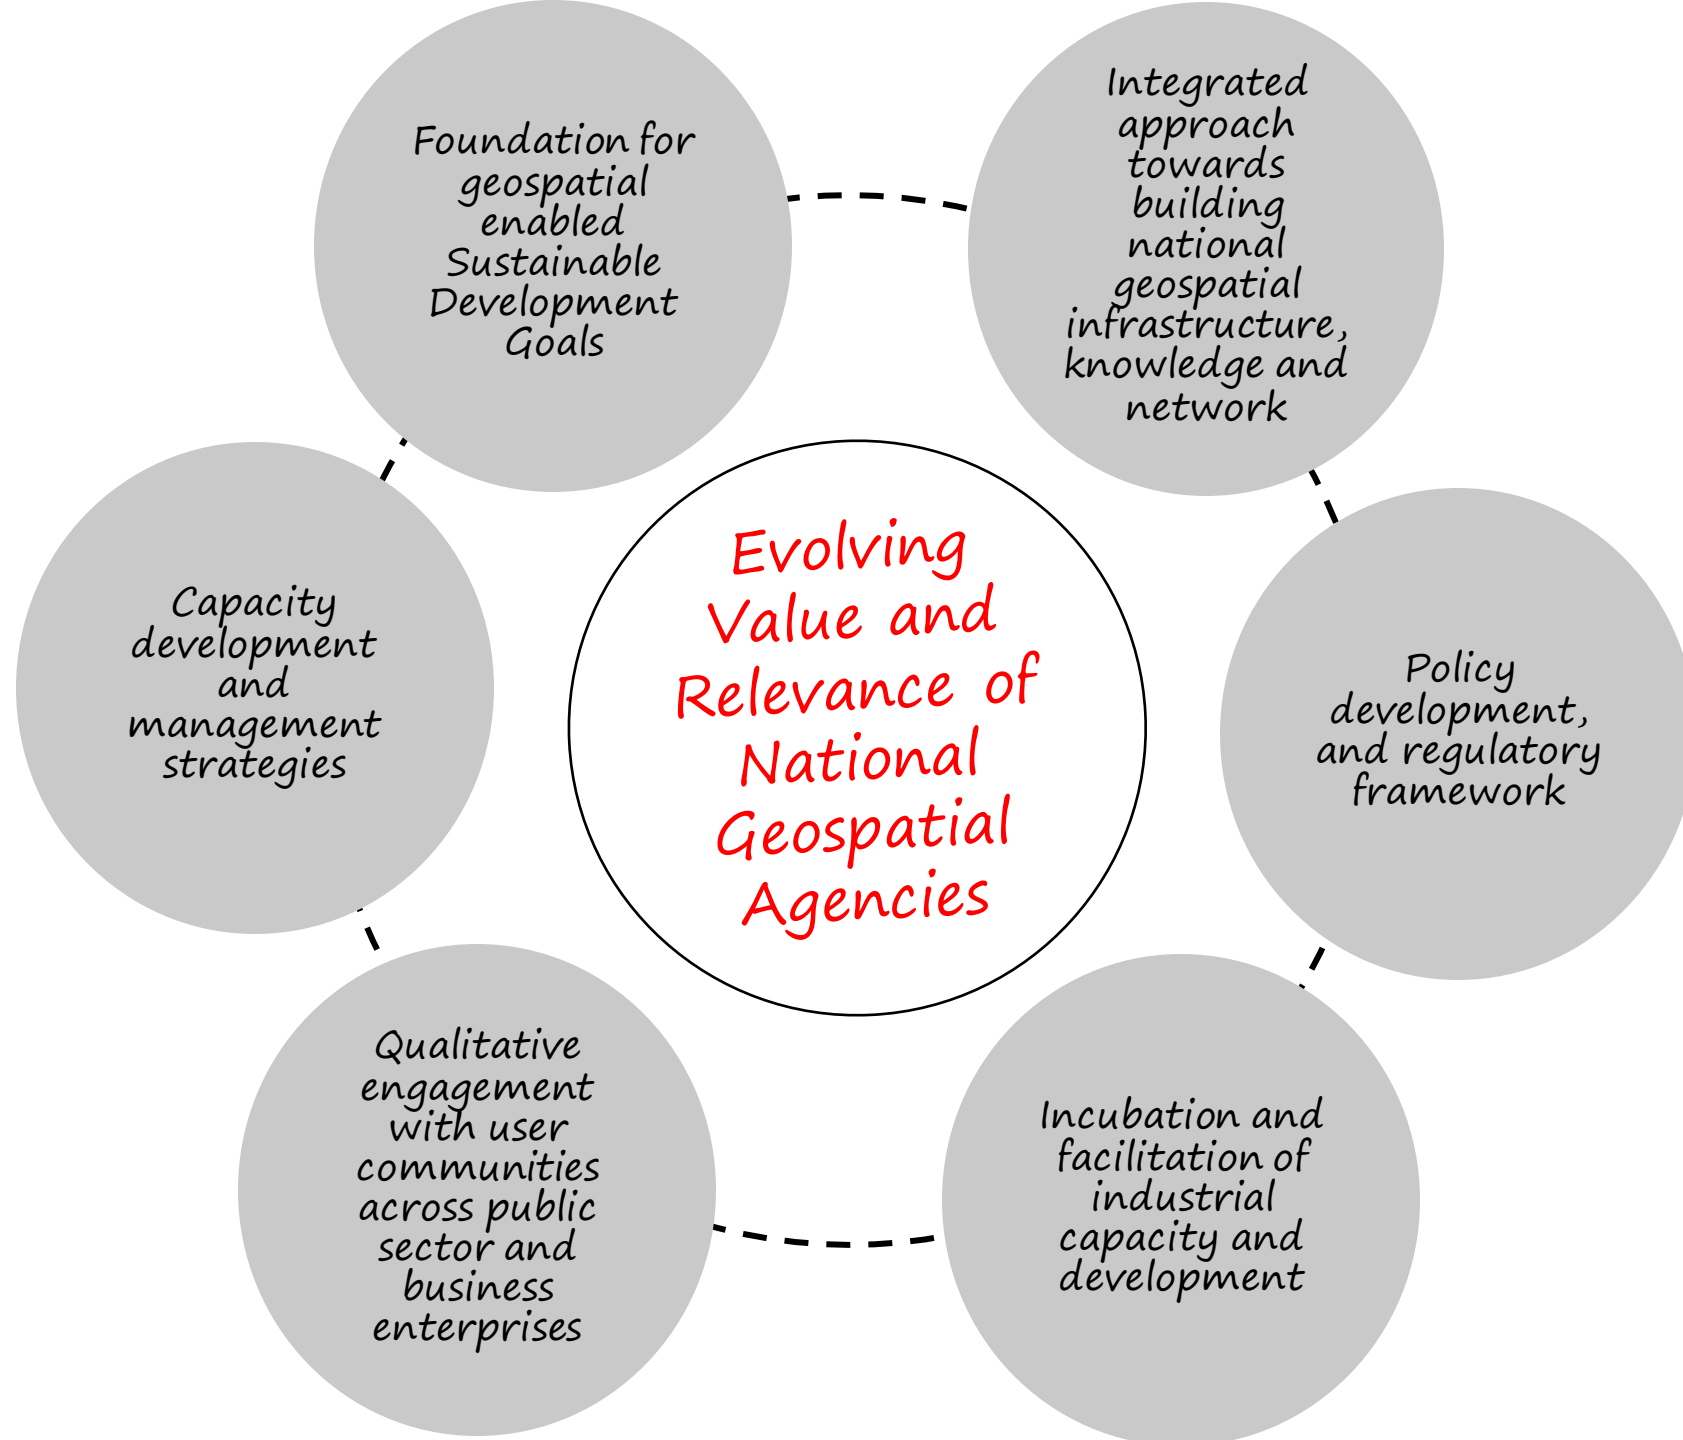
Evolving Value and Relevance of National Geospatial Agencies

Foundation for geospatial enabled Sustainable Development Goals

Integrated approach towards building national geospatial infrastructure, knowledge and network

Policy development, and regulatory framework

Incubation and facilitation of industrial capacity and development

Qualitative engagement with user communities across public sector and business enterprises

Capacity development and management strategies